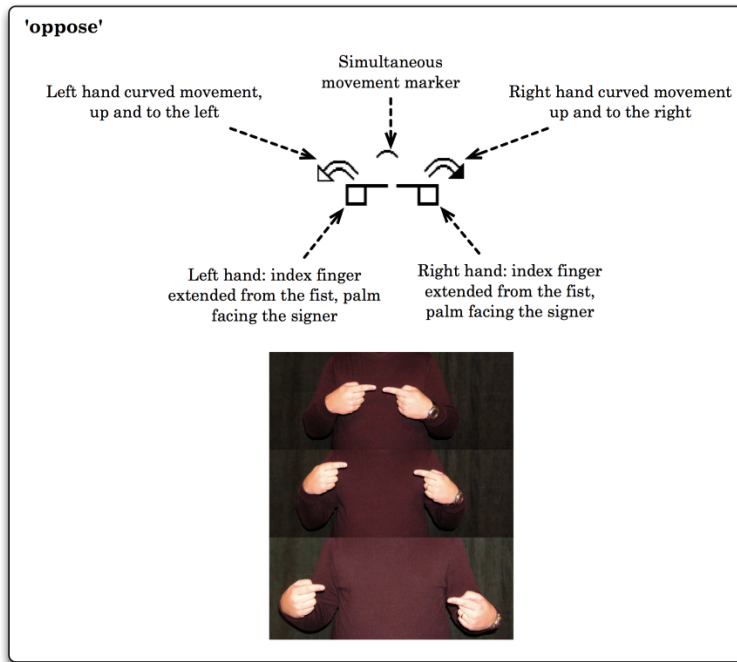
'oppose'

Simultaneous movement marker

Left hand curved movement, up and to the left

Right hand curved movement up and to the right

Left hand: index finger extended from the fist, palm facing the signer

Right hand: index finger extended from the fist, palm facing the signer